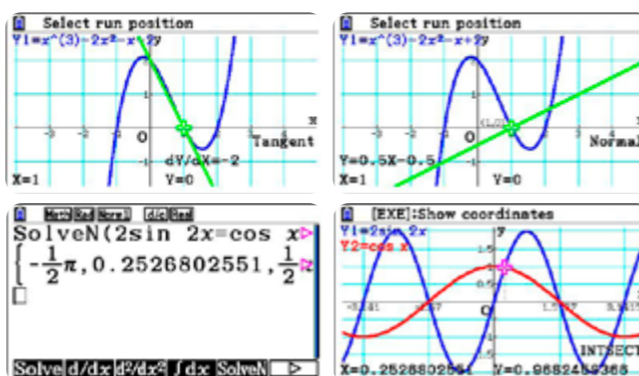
Select run position
Y1=x^(3)-2x²-x+2y
O
x
Tangent
dY/dX=-2
X=1
Y=0

Select run position
Y1=x^(3)-2x²-x+2y
O
Normal
Y=0.5X-0.5
X=1
Y=0

Math Rad Norm1 d/c Real
SolveN(2sin 2x=cos x
$\left\{-\frac{1}{2}\pi, 0.2526802551, \frac{1}{2}\right.$
Solve d/dx d²/dx² ∫dx SolveN ▷

[EXE]:Show coordinates
Y1=2sin 2x
Y2=cos x
y
O
INTSECT
X=0.2526802551 Y=0.9682458365